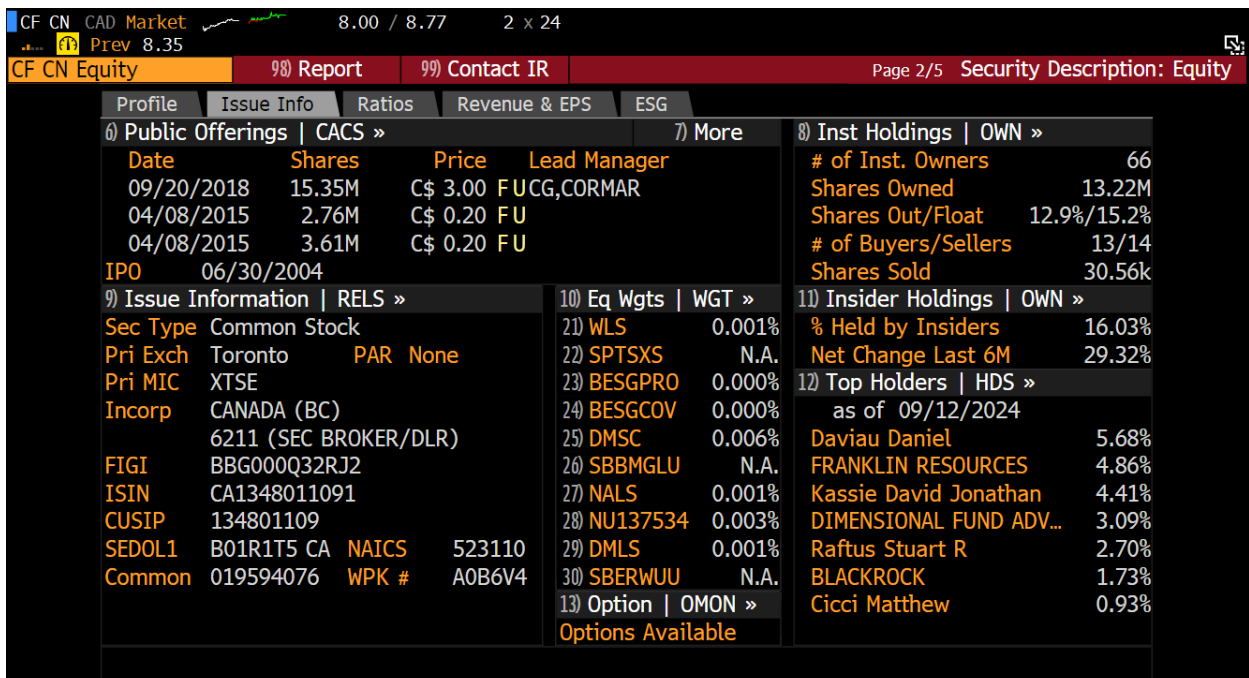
CF CN CAD Market 8.00 / 8.77 2 x 24
Prev 8.35

CF CN Equity | 98) Report | 99) Contact IR | Page 2/5 Security Description: Equity

Profile | Issue Info | Ratios | Revenue & EPS | ESG

6) Public Offerings | CACS » 7) More

| Date | Shares | Price | Lead Manager |
|---|---|---|---|
| 09/20/2018 | 15.35M | C$ 3.00 FU | CG,CORMAR |
| 04/08/2015 | 2.76M | C$ 0.20 FU | |
| 04/08/2015 | 3.61M | C$ 0.20 FU | |

IPO 06/30/2004

9) Issue Information | RELS »
Sec Type Common Stock
Pri Exch Toronto PAR None
Pri MIC XTSE
Incorp CANADA (BC)
6211 (SEC BROKER/DLR)
FIGI BBG000Q32RJ2
ISIN CA1348011091
CUSIP 134801109
SEDOL1 B01R1T5 CA NAICS 523110
Common 019594076 WPK # A0B6V4

10) Eq Wgts | WGT »
21) WLS 0.001%
22) SPTSXS N.A.
23) BESGPRO 0.000%
24) BESGCOV 0.000%
25) DMSC 0.006%
26) SBBMGLU N.A.
27) NALS 0.001%
28) NU137534 0.003%
29) DMLS 0.001%
30) SBERWUU N.A.

13) Option | OMON »
Options Available

8) Inst Holdings | OWN »
# of Inst. Owners 66
Shares Owned 13.22M
Shares Out/Float 12.9%/15.2%
# of Buyers/Sellers 13/14
Shares Sold 30.56k

11) Insider Holdings | OWN »
% Held by Insiders 16.03%
Net Change Last 6M 29.32%

12) Top Holders | HDS »
as of 09/12/2024
Daviau Daniel 5.68%
FRANKLIN RESOURCES 4.86%
Kassie David Jonathan 4.41%
DIMENSIONAL FUND ADV... 3.09%
Raftus Stuart R 2.70%
BLACKROCK 1.73%
Cicci Matthew 0.93%